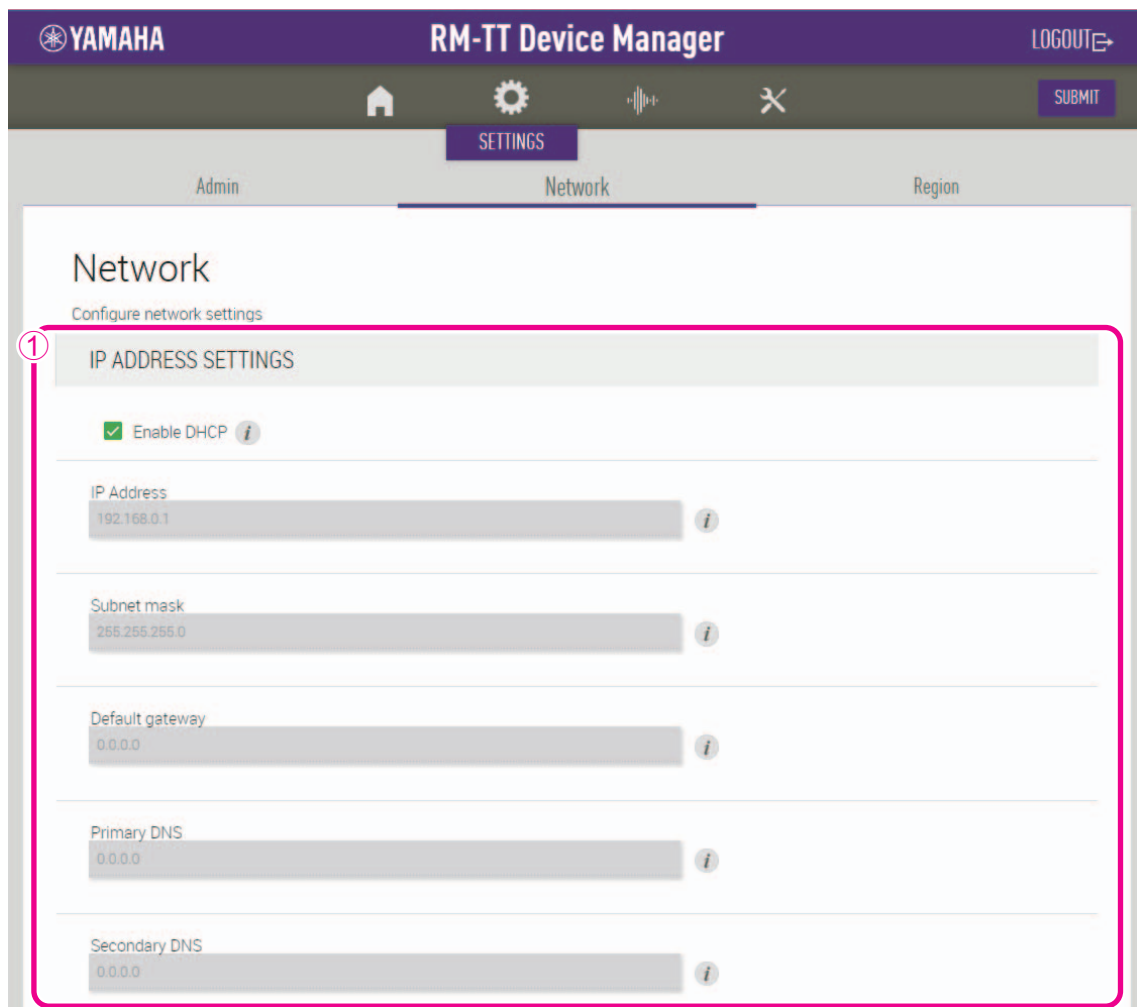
YAMAHA

RM-TT Device Manager

LOGOUT

SUBMIT

SETTINGS

Admin

Network

Region

Network

Configure network settings

①

IP ADDRESS SETTINGS

Enable DHCP

IP Address

192.168.0.1

Subnet mask

255.255.255.0

Default gateway

0.0.0.0

Primary DNS

0.0.0.0

Secondary DNS

0.0.0.0